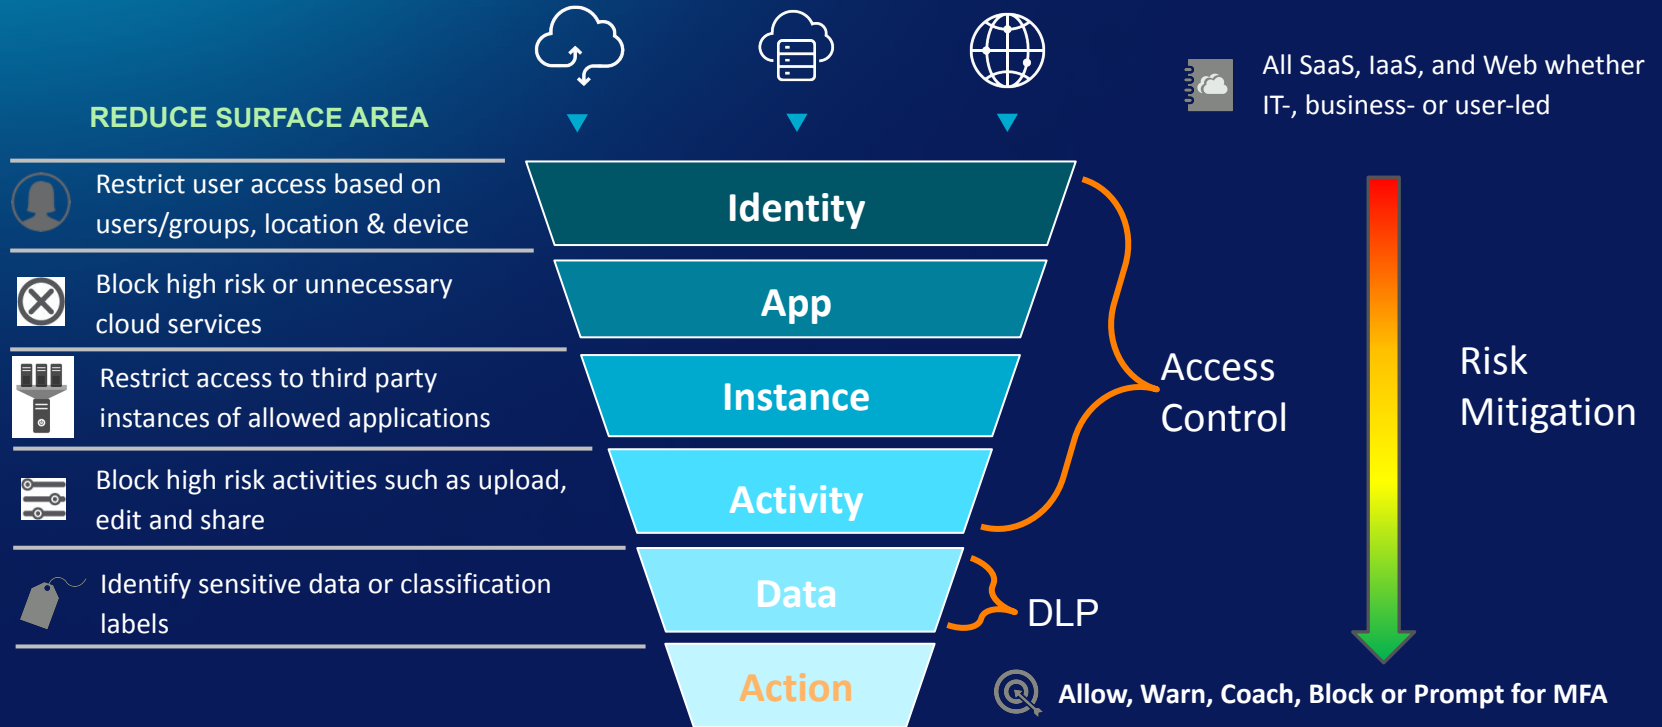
REDUCE SURFACE AREA

All SaaS, IaaS, and Web whether IT-, business- or user-led

Restrict user access based on users/groups, location & device

Block high risk or unnecessary cloud services

Restrict access to third party instances of allowed applications

Block high risk activities such as upload, edit and share

Identify sensitive data or classification labels

Identity

App

Instance

Activity

Data

Action

Access Control

DLP

Risk Mitigation

Allow, Warn, Coach, Block or Prompt for MFA